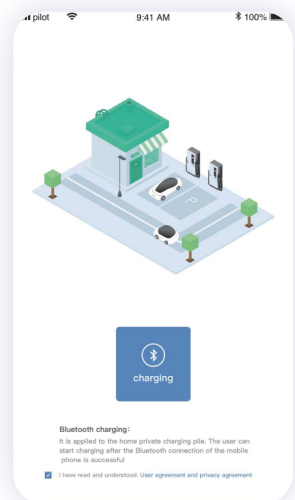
pilot
9:41 AM
100%

P

charging

Bluetooth charging:
It is applied to the home private charging pile. The user can start charging after the Bluetooth connection of the mobile phone is successful

I have read and understood. User agreement and privacy agreement